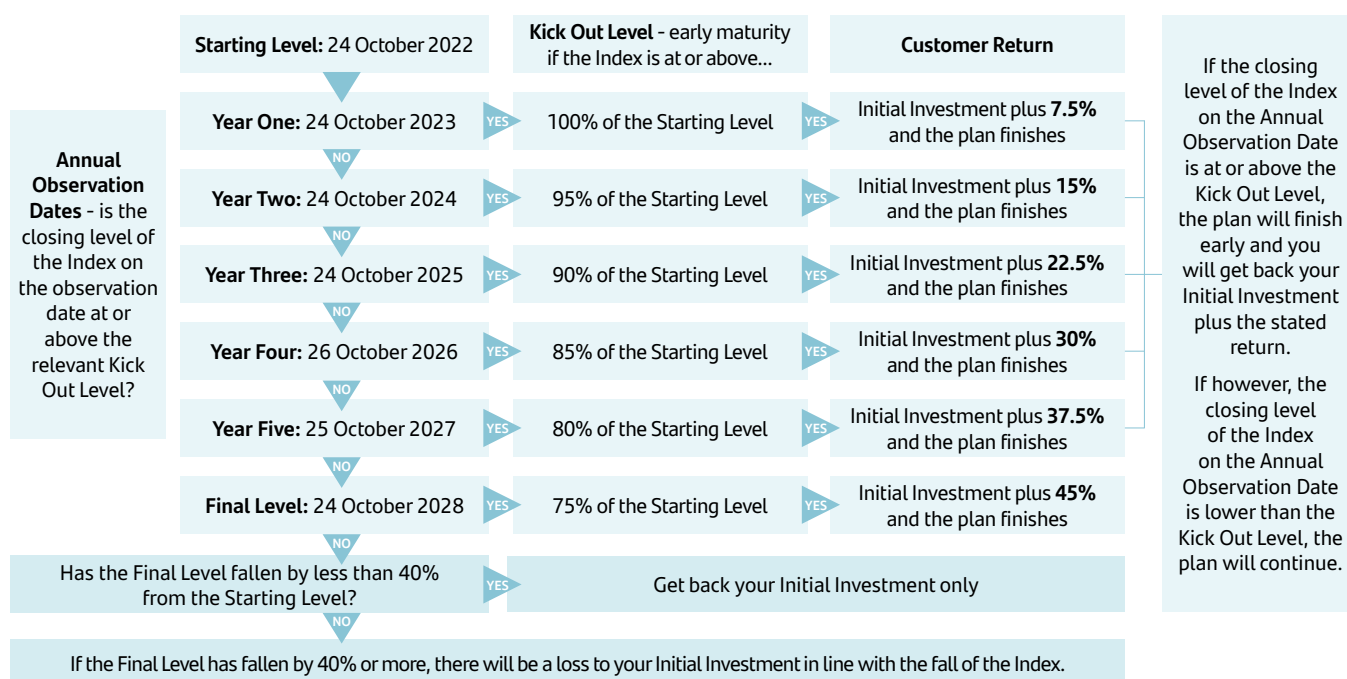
Starting Level: 24 October 2022

Kick Out Level - early maturity if the Index is at or above...

Customer Return

Annual Observation Dates - is the closing level of the Index on the observation date at or above the relevant Kick Out Level?

| | | | | |
|---|---|---|---|---|
| Year One: 24 October 2023 | YES | 100% of the Starting Level | YES | Initial Investment plus **7.5%** and the plan finishes |
| NO | | | | |
| Year Two: 24 October 2024 | YES | 95% of the Starting Level | YES | Initial Investment plus **15%** and the plan finishes |
| NO | | | | |
| Year Three: 24 October 2025 | YES | 90% of the Starting Level | YES | Initial Investment plus **22.5%** and the plan finishes |
| NO | | | | |
| Year Four: 26 October 2026 | YES | 85% of the Starting Level | YES | Initial Investment plus **30%** and the plan finishes |
| NO | | | | |
| Year Five: 25 October 2027 | YES | 80% of the Starting Level | YES | Initial Investment plus **37.5%** and the plan finishes |
| NO | | | | |
| Final Level: 24 October 2028 | YES | 75% of the Starting Level | YES | Initial Investment plus **45%** and the plan finishes |

NO

Has the Final Level fallen by less than 40% from the Starting Level?

YES

Get back your Initial Investment only

NO

If the Final Level has fallen by 40% or more, there will be a loss to your Initial Investment in line with the fall of the Index.

If the closing level of the Index on the Annual Observation Date is at or above the Kick Out Level, the plan will finish early and you will get back your Initial Investment plus the stated return.

If however, the closing level of the Index on the Annual Observation Date is lower than the Kick Out Level, the plan will continue.